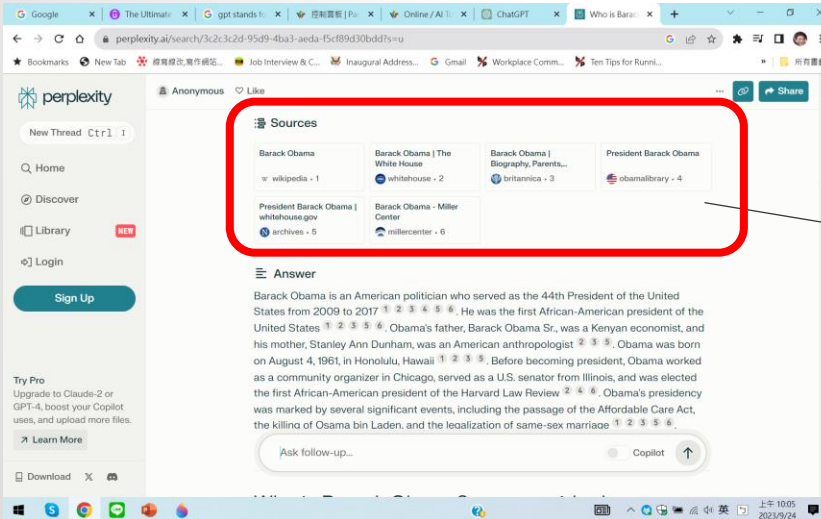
Google | The Ultimate | gpt stands fo | 控制面板 | Pa | Online / AI T | ChatGPT | Who is Barac

perplexity.ai/search/3c2c3c2d-95d9-4ba3-aeda-f5cf89d30bdd?s=u

Bookmarks | New Tab | 綠寶殿乳 龍作網站... | Job Interview & C... | Inaugural Address... | Gmail | Workplace Comm... | Ten Tips for Runni... | 所有書籤

perplexity

New Thread Ctrl I

Home

Discover

Library NEW

Login

Sign Up

Try Pro
Upgrade to Claude-2 or GPT-4, boost your Copilot uses, and upload more files.

Learn More

Download

Anonymous | Like

Share

Sources

Barack Obama
wikipedia • 1

Barack Obama | The White House
whitehouse • 2

Barack Obama | Biography, Parents,...
britannica • 3

President Barack Obama
obamalibrary • 4

President Barack Obama | whitehouse.gov
archives • 5

Barack Obama - Miller Center
millercenter • 6

Answer

Barack Obama is an American politician who served as the 44th President of the United States from 2009 to 2017 1 2 3 4 5 6. He was the first African-American president of the United States 1 2 3 5 6. Obama's father, Barack Obama Sr., was a Kenyan economist, and his mother, Stanley Ann Dunham, was an American anthropologist 2 3 5. Obama was born on August 4, 1961, in Honolulu, Hawaii 1 2 3 5. Before becoming president, Obama worked as a community organizer in Chicago, served as a U.S. senator from Illinois, and was elected the first African-American president of the Harvard Law Review 2 4 6. Obama's presidency was marked by several significant events, including the passage of the Affordable Care Act, the killing of Osama bin Laden, and the legalization of same-sex marriage 1 2 3 5 6.

Ask follow-up...

Copilot

上午 10:05
2023/9/24